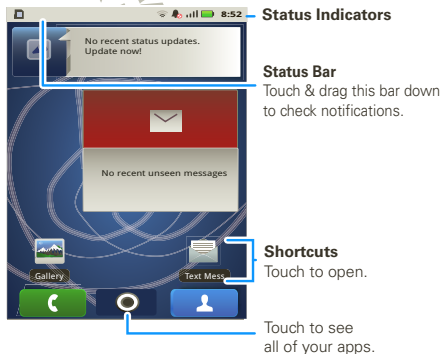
8:52

Status Indicators

No recent status updates. Update now!

Status Bar
Touch & drag this bar down to check notifications.

No recent unseen messages

Shortcuts
Touch to open.

Gallery

Text Mess

Touch to see all of your apps.